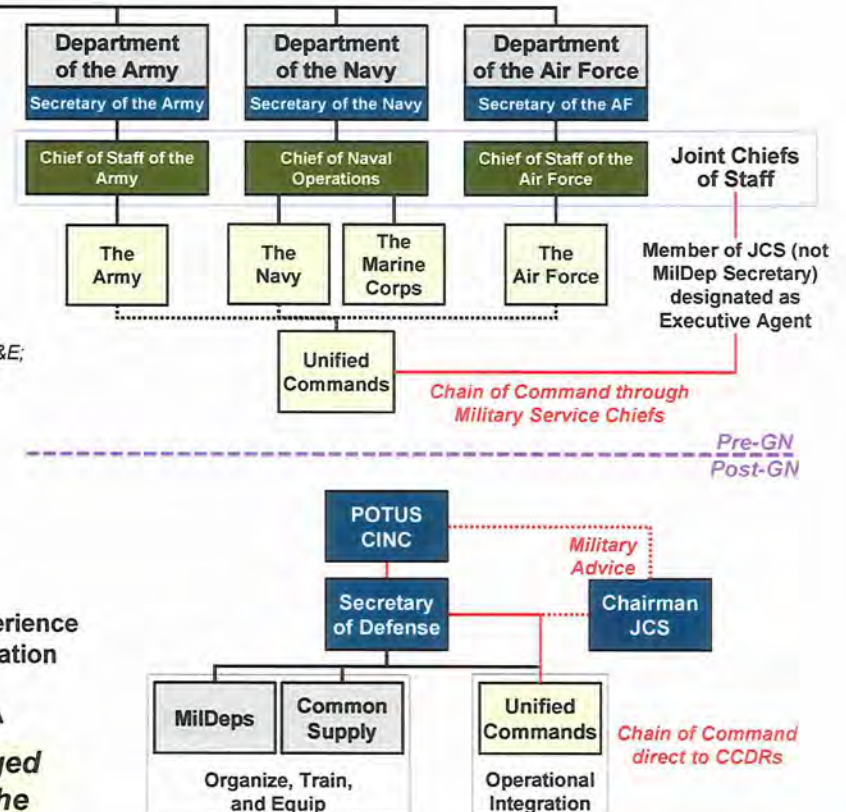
Department of the Army
Secretary of the Army

Department of the Navy
Secretary of the Navy

Department of the Air Force
Secretary of the AF

Chief of Staff of the Army

Chief of Naval Operations

Chief of Staff of the Air Force

Joint Chiefs of Staff

The Army

The Navy

The Marine Corps

The Air Force

Member of JCS (not MilDep Secretary) designated as Executive Agent

&E;

Unified Commands

Chain of Command through Military Service Chiefs

Pre-GN
Post-GN

POTUS CINC

Military Advice

Secretary of Defense

Chairman JCS

erience
ation

A

ged
he

MilDeps

Common Supply

Unified Commands

Chain of Command direct to CCDRs

Organize, Train, and Equip

Operational Integration